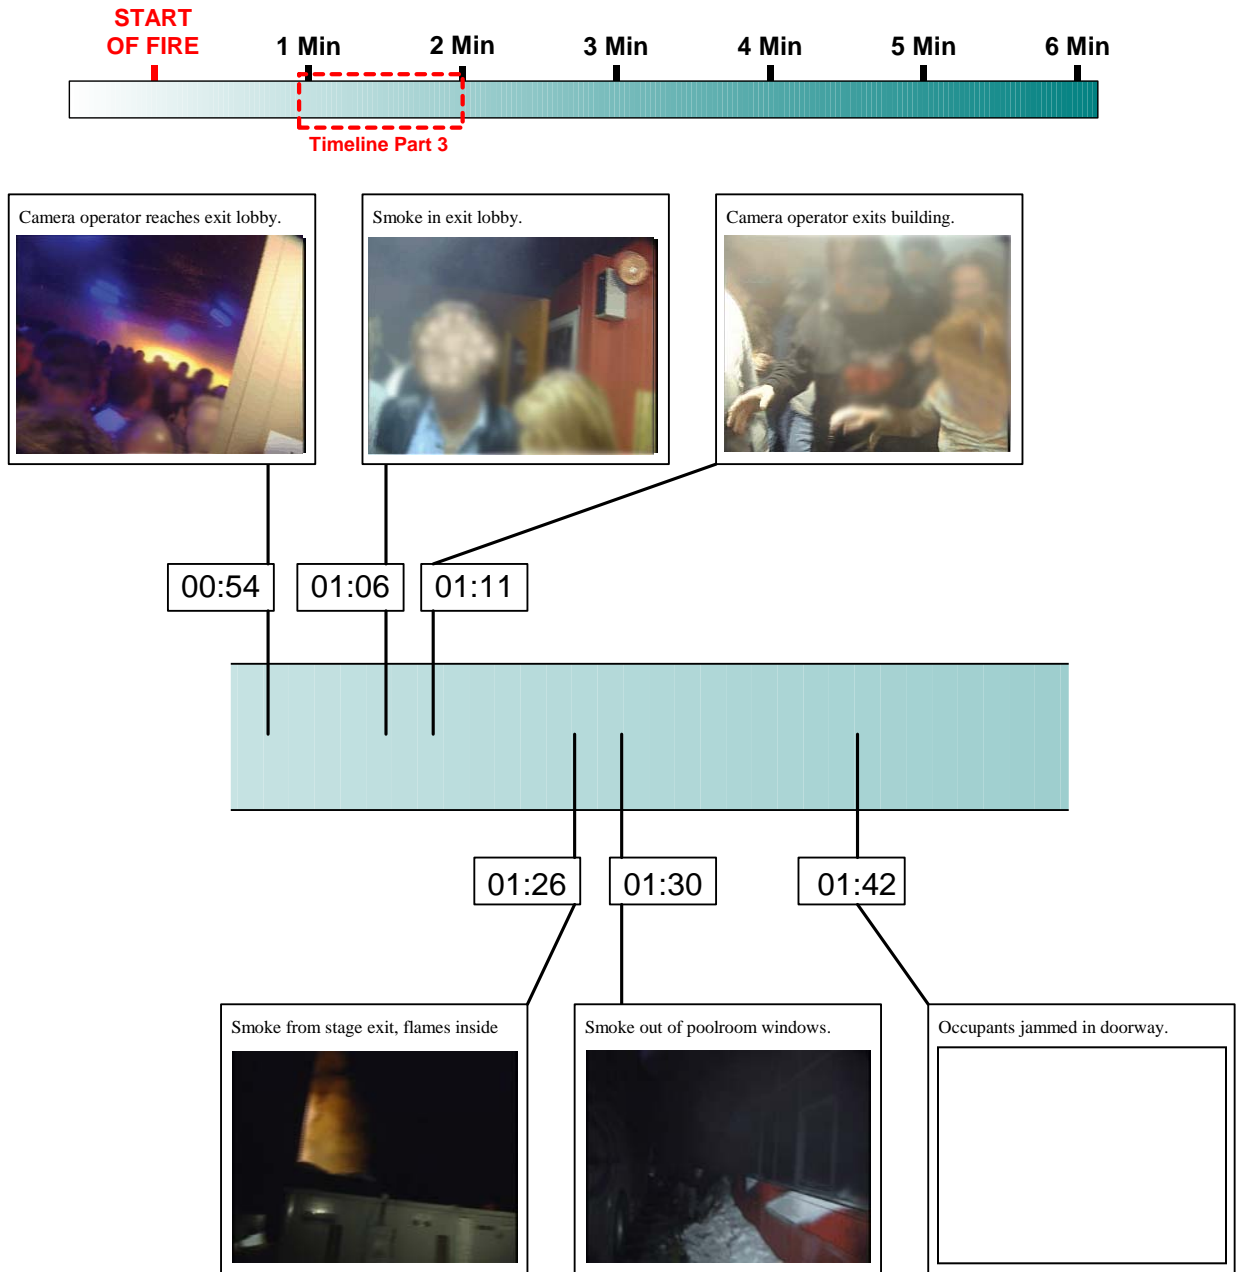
START OF FIRE

1 Min

2 Min

3 Min

4 Min

5 Min

6 Min

Timeline Part 3

Camera operator reaches exit lobby.

Smoke in exit lobby.

Camera operator exits building.

00:54

01:06

01:11

01:26

01:30

01:42

Smoke from stage exit, flames inside

Smoke out of poolroom windows.

Occupants jammed in doorway.